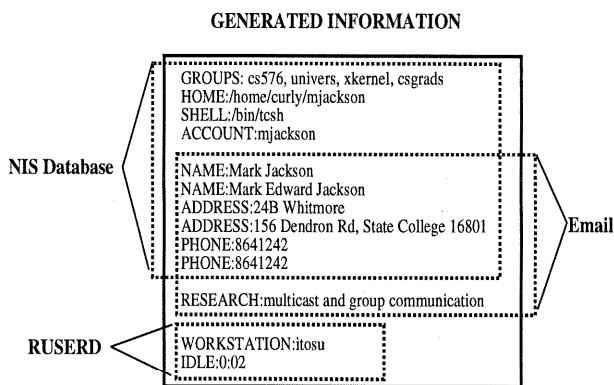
GENERATED INFORMATION

GROUPS: cs576, univers, xkernel, csgrads
HOME:/home/curly/mjackson
SHELL:/bin/tcsh
ACCOUNT:mjackson

NAME:Mark Jackson
NAME:Mark Edward Jackson
ADDRESS:24B Whitmore
ADDRESS:156 Dendron Rd, State College 16801
PHONE:8641242
PHONE:8641242

RESEARCH:multicast and group communication

WORKSTATION:itosu
IDLE:0:02

NIS Database

Email

RUSERD